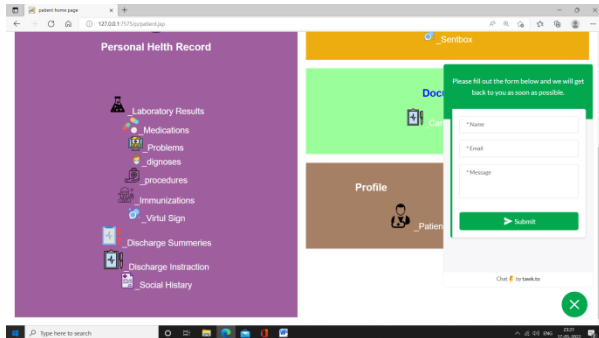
patient home page
127.0.0.1:7575/jx/patient.jsp
Personal Helth Record
_Laboratory Results
_Medications
_Problems
_dignoses
_procedures
_Immunizations
_Virtul Sign
_Discharge Summeries
_Discharge Instraction
_Social History
_Sentbox
Docu
_Ca
Profile
_Patien
Please fill out the form below and we will get back to you as soon as possible.
* Name
* Email
* Message
Submit
Chat by tawk.to
Type here to search
ENG
23:27
17-05-2022